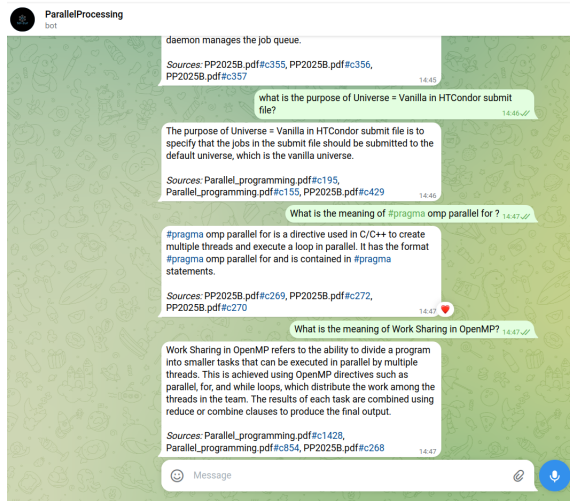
ParallelProcessing
bot

daemon manages the job queue.

Sources: PP2025B.pdf#c355, PP2025B.pdf#c356, PP2025B.pdf#c357
14:45

what is the purpose of Universe = Vanilla in HTCondor submit file?
14:46

The purpose of Universe = Vanilla in HTCondor submit file is to specify that the jobs in the submit file should be submitted to the default universe, which is the vanilla universe.

Sources: Parallel_programming.pdf#c195, Parallel_programming.pdf#c155, PP2025B.pdf#c429
14:46

What is the meaning of #pragma omp parallel for ?
14:47

#pragma omp parallel for is a directive used in C/C++ to create multiple threads and execute a loop in parallel. It has the format #pragma omp parallel for and is contained in #pragma statements.

Sources: PP2025B.pdf#c269, PP2025B.pdf#c272, PP2025B.pdf#c270
14:47

What is the meaning of Work Sharing in OpenMP?
14:47

Work Sharing in OpenMP refers to the ability to divide a program into smaller tasks that can be executed in parallel by multiple threads. This is achieved using OpenMP directives such as parallel, for, and while loops, which distribute the work among the threads in the team. The results of each task are combined using reduce or combine clauses to produce the final output.

Sources: Parallel_programming.pdf#c1428, Parallel_programming.pdf#c854, PP2025B.pdf#c268
14:47

Message